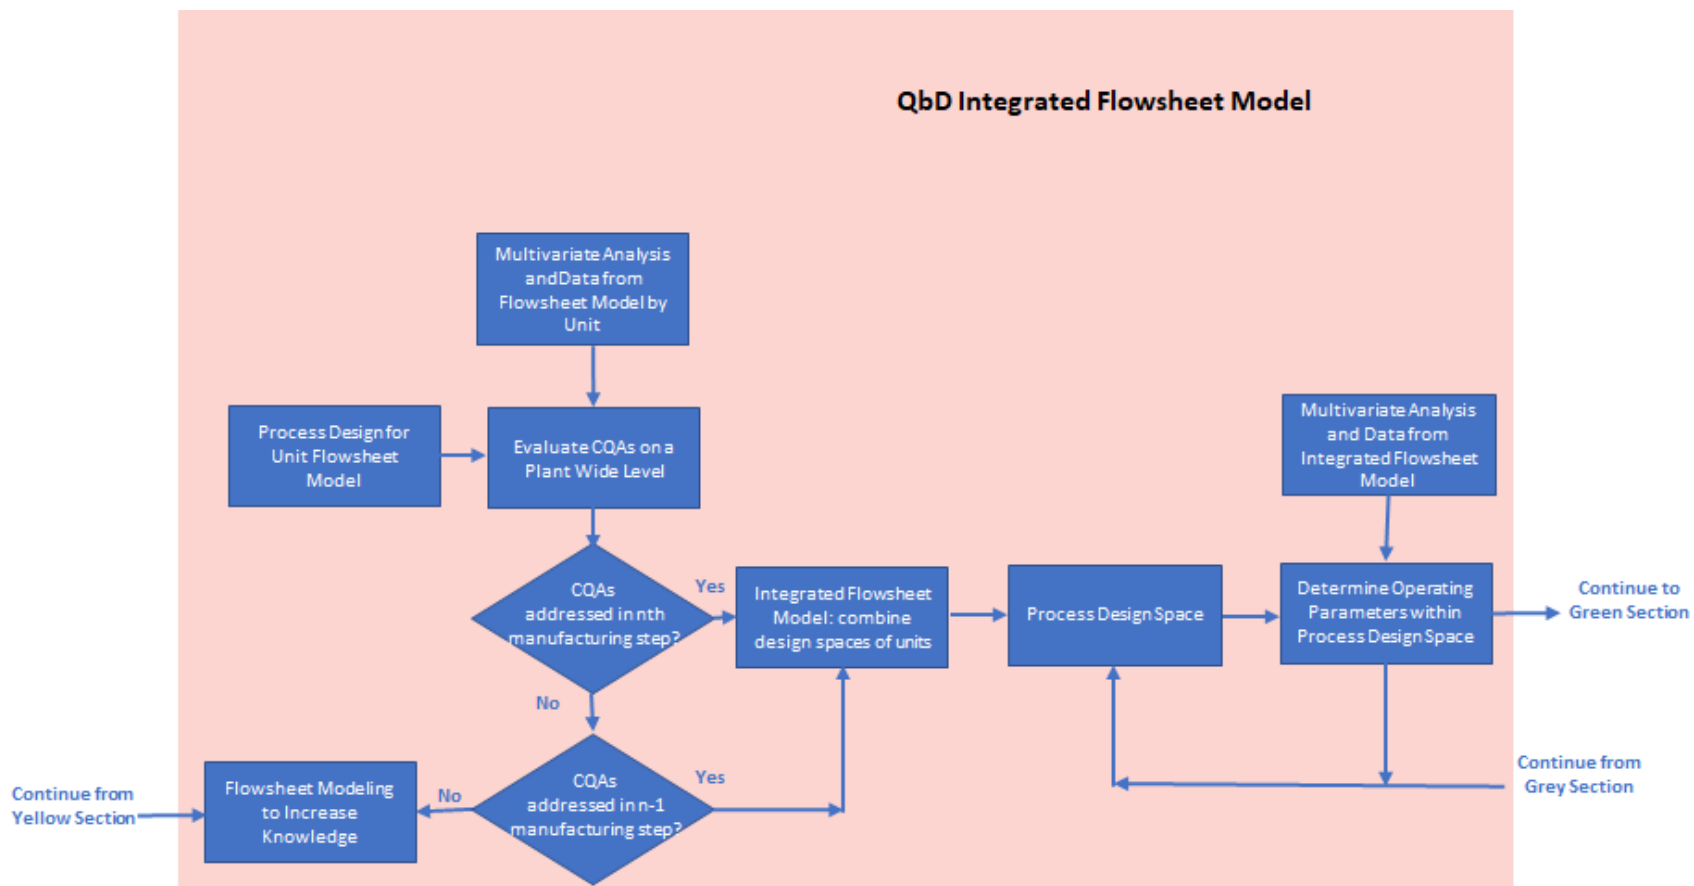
QbD Integrated Flowsheet Model

Multivariate Analysis andData from Flowsheet Model by Unit

Process Design for Unit Flowsheet Model

Evaluate CQAs on a Plant Wide Level

Multivariate Analysis and Data from Integrated Flowsheet Model

CQAs addressed in nth manufacturing step?

Yes

Integrated Flowsheet Model: combine design spaces of units

Process Design Space

Determine Operating Parameters within Process Design Space

Continue to Green Section

No

Continue from Grey Section

CQAs addressed in n-1 manufacturing step?

Yes

No

Continue from Yellow Section

Flowsheet Modeling to Increase Knowledge